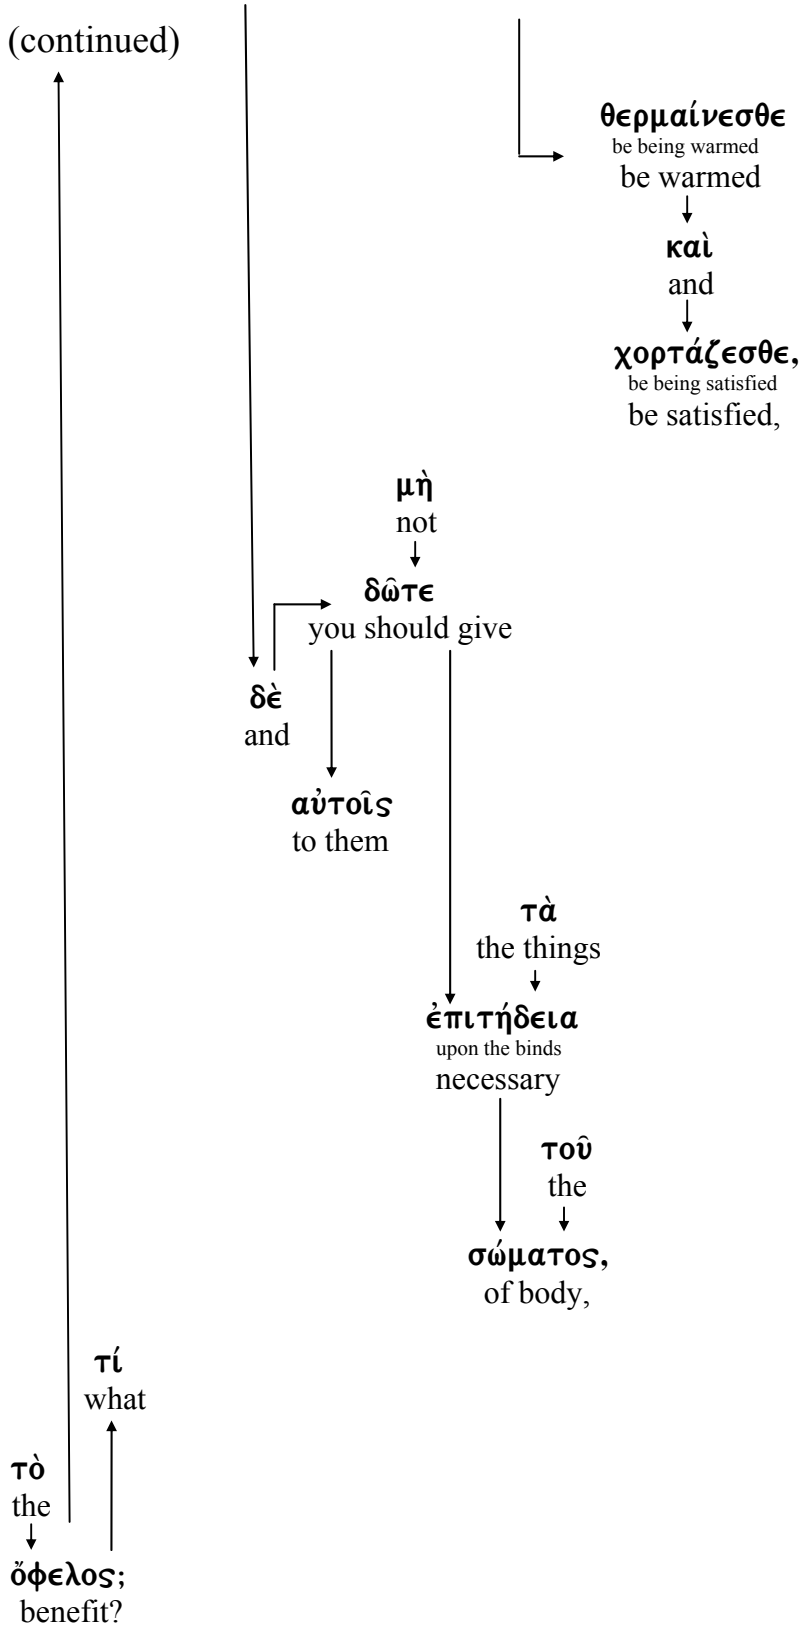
(continued)

θερμαίνεσθε
be being warmed
be warmed

καὶ
and

χορτάζεσθε,
be being satisfied
be satisfied,

μὴ
not

δῶτε
you should give

δὲ
and

αὐτοῖς
to them

τὰ
the things

ἐπιτήδεια
upon the binds
necessary

τοῦ
the

σώματος,
of body,

τί
what

τὸ
the

ὄφελος;
benefit?